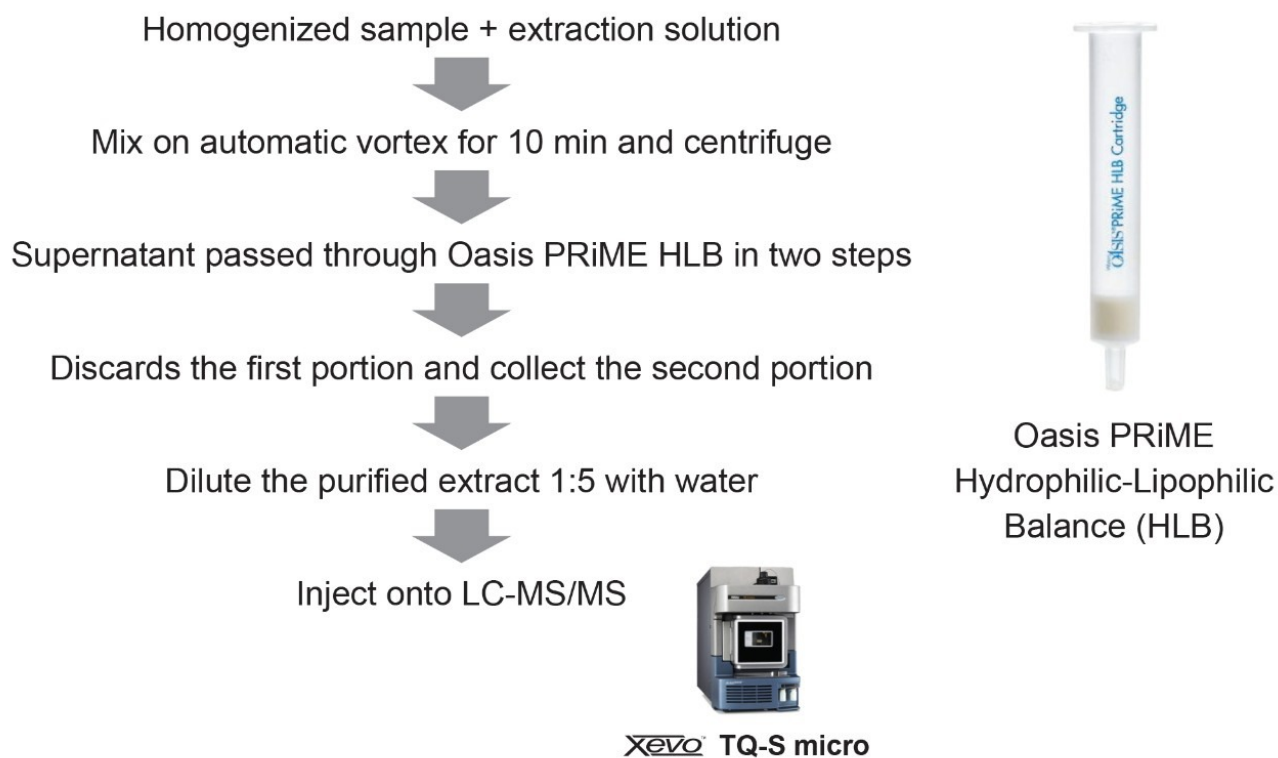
Homogenized sample + extraction solution

Mix on automatic vortex for 10 min and centrifuge

Supernatant passed through Oasis PRiME HLB in two steps

Discards the first portion and collect the second portion

Dilute the purified extract 1:5 with water

Inject onto LC-MS/MS

OASIS PRiME HLB Cartridge

Oasis PRiME Hydrophilic-Lipophilic Balance (HLB)

Xevo TQ-S micro